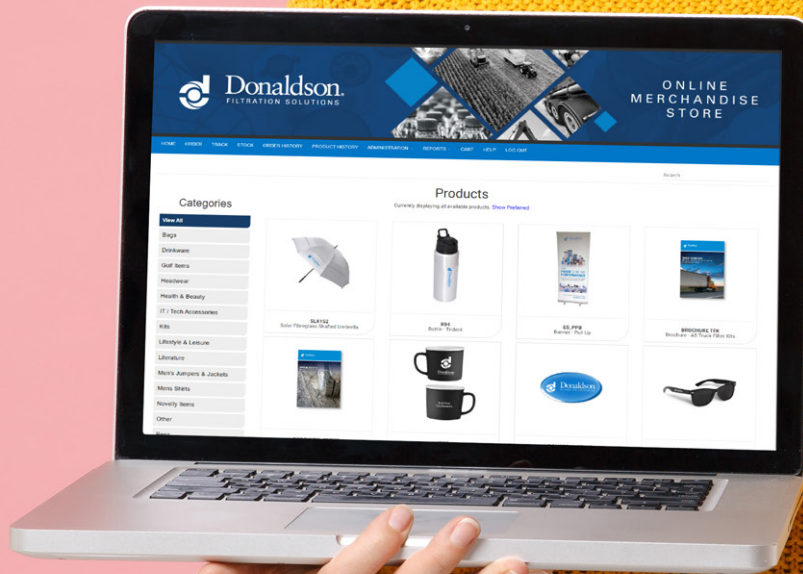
Donaldson.
FILTRATION SOLUTIONS

ONLINE MERCHANDISE STORE

HOME ORDER TRACK STOCK ORDER HISTORY PRODUCT HISTORY ADMINISTRATION REPORTS CART HELP LOG OUT

Search

Categories

View All
Bags
Drinkware
Golf Items
Headwear
Health & Beauty
IT / Tech Accessories
Kits
Lifestyle & Leisure
Literature
Men's Jumpers & Jackets
Mens Shirts
Novelty Items
Other
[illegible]

Products

Currently displaying all available products. Show Preferred

SLK152
Solar Fibreglass Shafted Umbrella

R94
Bottle - Trident

ES_PPB
Banner - Pull Up

BROCHURE TFK
Brochure - All Truck Filter Kits

Donaldson

Donaldson